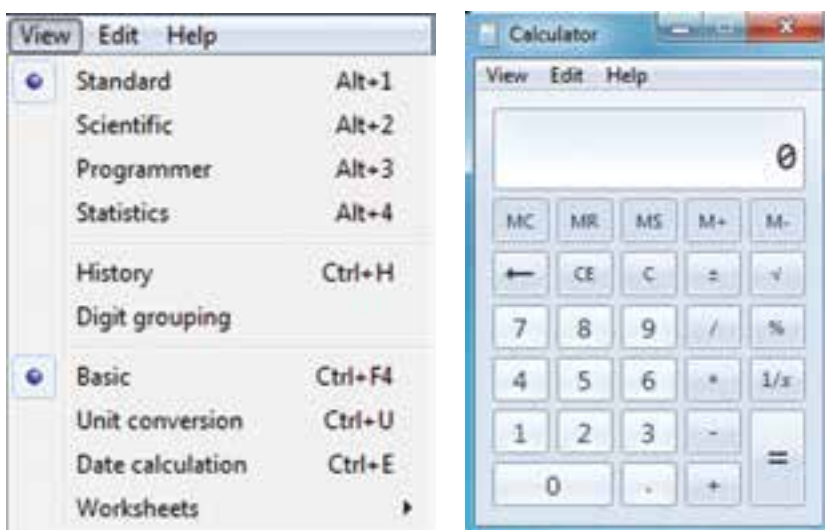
View Edit Help

Standard Alt+1
Scientific Alt+2
Programmer Alt+3
Statistics Alt+4

History Ctrl+H
Digit grouping

Basic Ctrl+F4
Unit conversion Ctrl+U
Date calculation Ctrl+E
Worksheets

Calculator

View Edit Help

0

MC MR MS M+ M-
← CE C ± √
7 8 9 / %
4 5 6 * 1/x
1 2 3 - =
0 . +